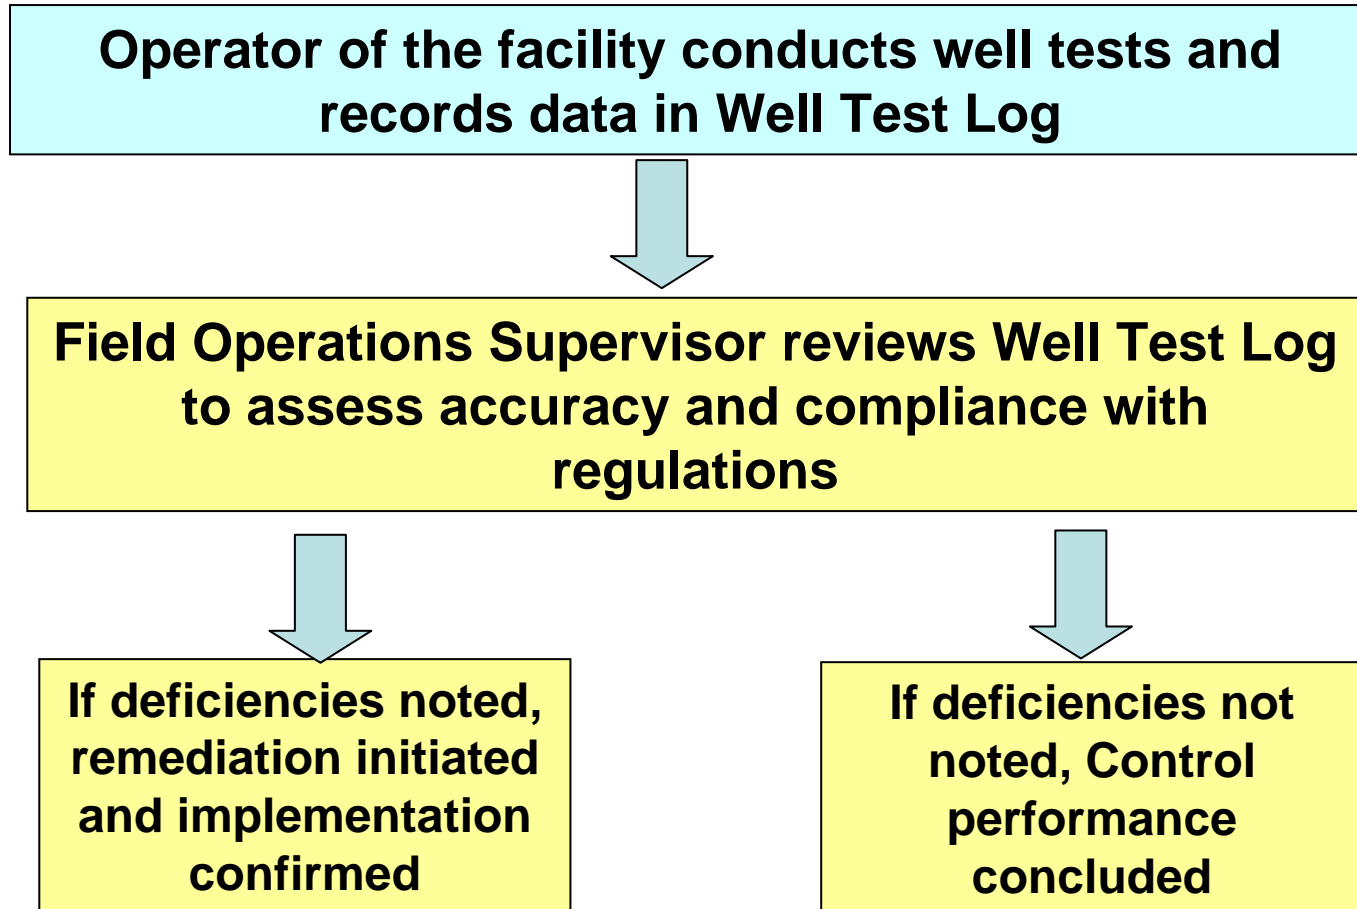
Operator of the facility conducts well tests and records data in Well Test Log

Field Operations Supervisor reviews Well Test Log to assess accuracy and compliance with regulations

If deficiencies noted, remediation initiated and implementation confirmed

If deficiencies not noted, Control performance concluded